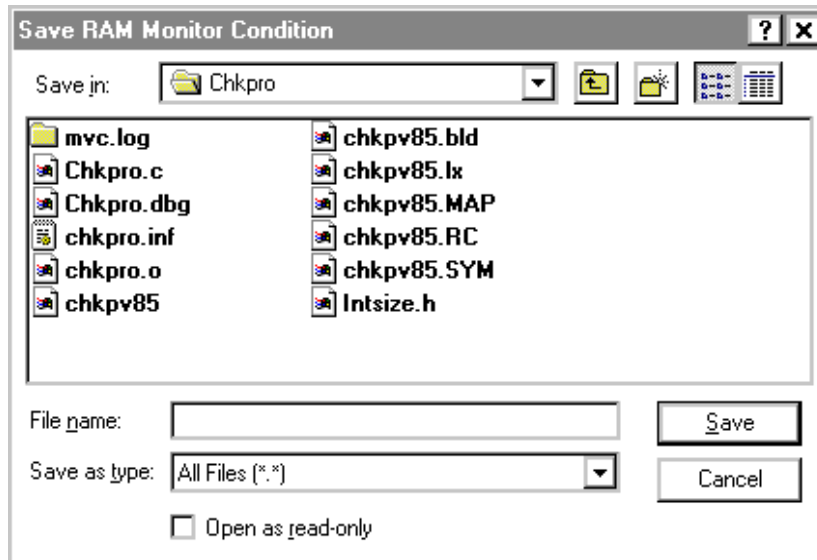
Save RAM Monitor Condition

? X

Save in: Chkpro

mvc.log
Chkpro.c
Chkpro.dbg
chkpro.inf
chkpro.o
chkpv85

chkpv85.bld
chkpv85.lx
chkpv85.MAP
chkpv85.RC
chkpv85.SYM
Intsize.h

File name:

Save as type: All Files (*.*)

Save

Cancel

Open as read-only